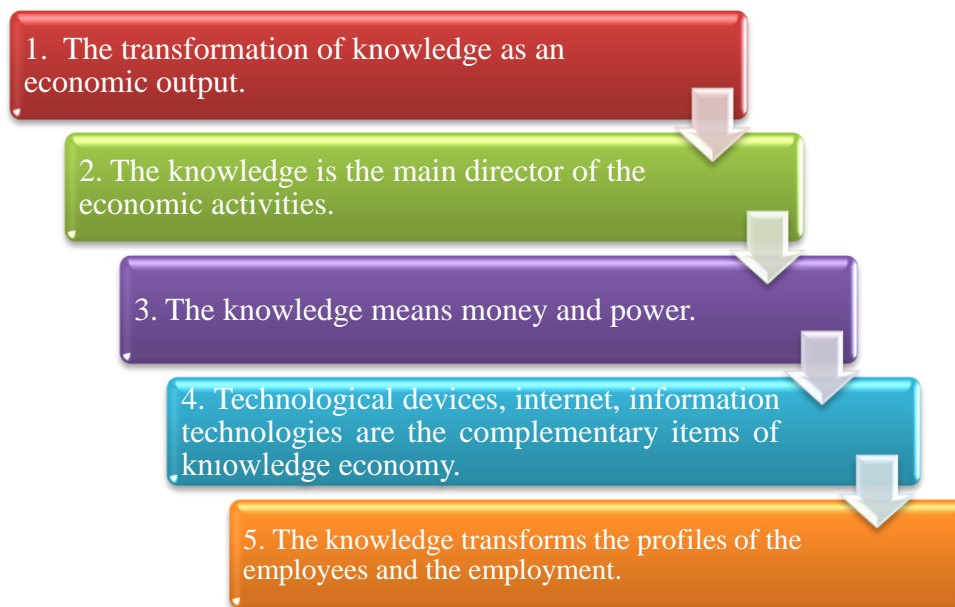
1. The transformation of knowledge as an economic output.

2. The knowledge is the main director of the economic activities.

3. The knowledge means money and power.

4. Technological devices, internet, information technologies are the complementary items of knıowledge economy.

5. The knowledge transforms the profiles of the employees and the employment.